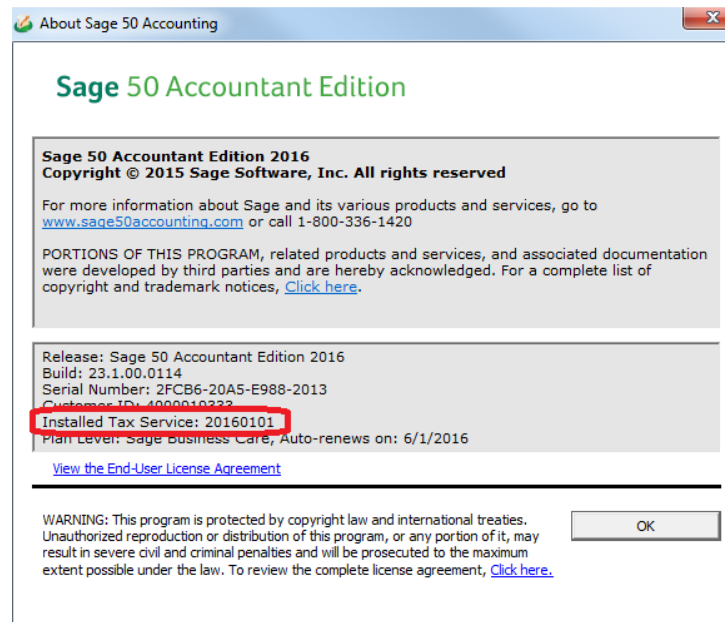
About Sage 50 Accounting

Sage 50 Accountant Edition

Sage 50 Accountant Edition 2016
Copyright © 2015 Sage Software, Inc. All rights reserved

For more information about Sage and its various products and services, go to www.sage50accounting.com or call 1-800-336-1420

PORTIONS OF THIS PROGRAM, related products and services, and associated documentation were developed by third parties and are hereby acknowledged. For a complete list of copyright and trademark notices, Click here.

Release: Sage 50 Accountant Edition 2016
Build: 23.1.00.0114
Serial Number: 2FCB6-20A5-E988-2013
Customer ID: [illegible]
Installed Tax Service: 20160101
Plan Level: Sage Business Care, Auto-renews on: 6/1/2016

View the End-User License Agreement

WARNING: This program is protected by copyright law and international treaties. Unauthorized reproduction or distribution of this program, or any portion of it, may result in severe civil and criminal penalties and will be prosecuted to the maximum extent possible under the law. To review the complete license agreement, Click here.

OK